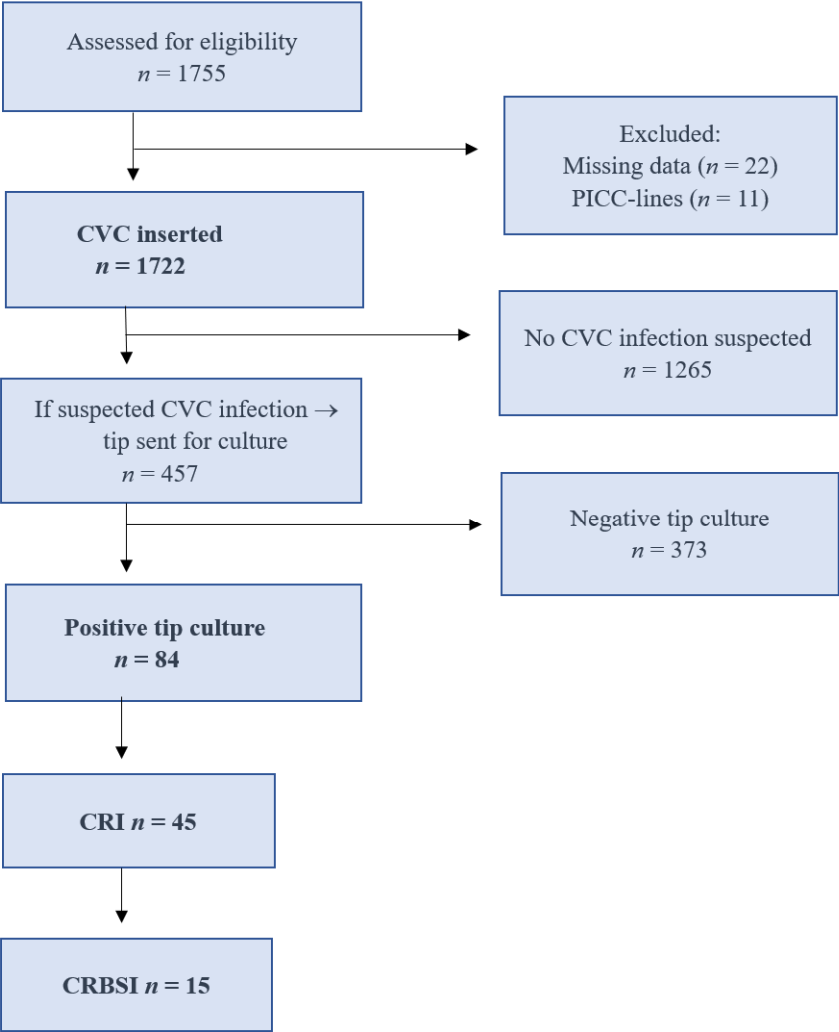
Assessed for eligibility
$n = 1755$

Excluded:
Missing data ($n = 22$)
PICC-lines ($n = 11$)

**CVC inserted**
$n = 1722$

No CVC infection suspected
$n = 1265$

If suspected CVC infection $\rightarrow$ tip sent for culture
$n = 457$

Negative tip culture
$n = 373$

**Positive tip culture**
$n = 84$

**CRI** $n = 45$

**CRBSI** $n = 15$